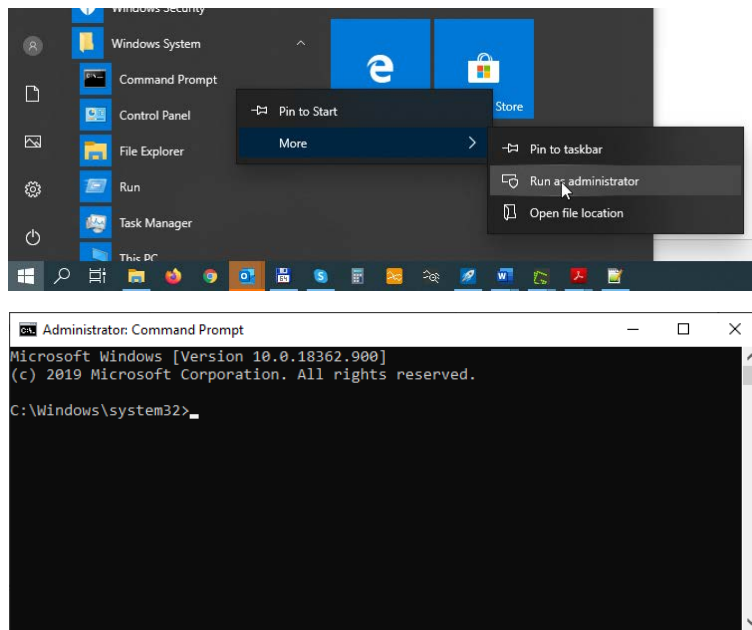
Windows Security
Windows System
Command Prompt
Control Panel
File Explorer
Run
Task Manager
This PC
Pin to Start
More
Store
Pin to taskbar
Run as administrator
Open file location

Administrator: Command Prompt
Microsoft Windows [Version 10.0.18362.900]
(c) 2019 Microsoft Corporation. All rights reserved.

C:\Windows\system32>_